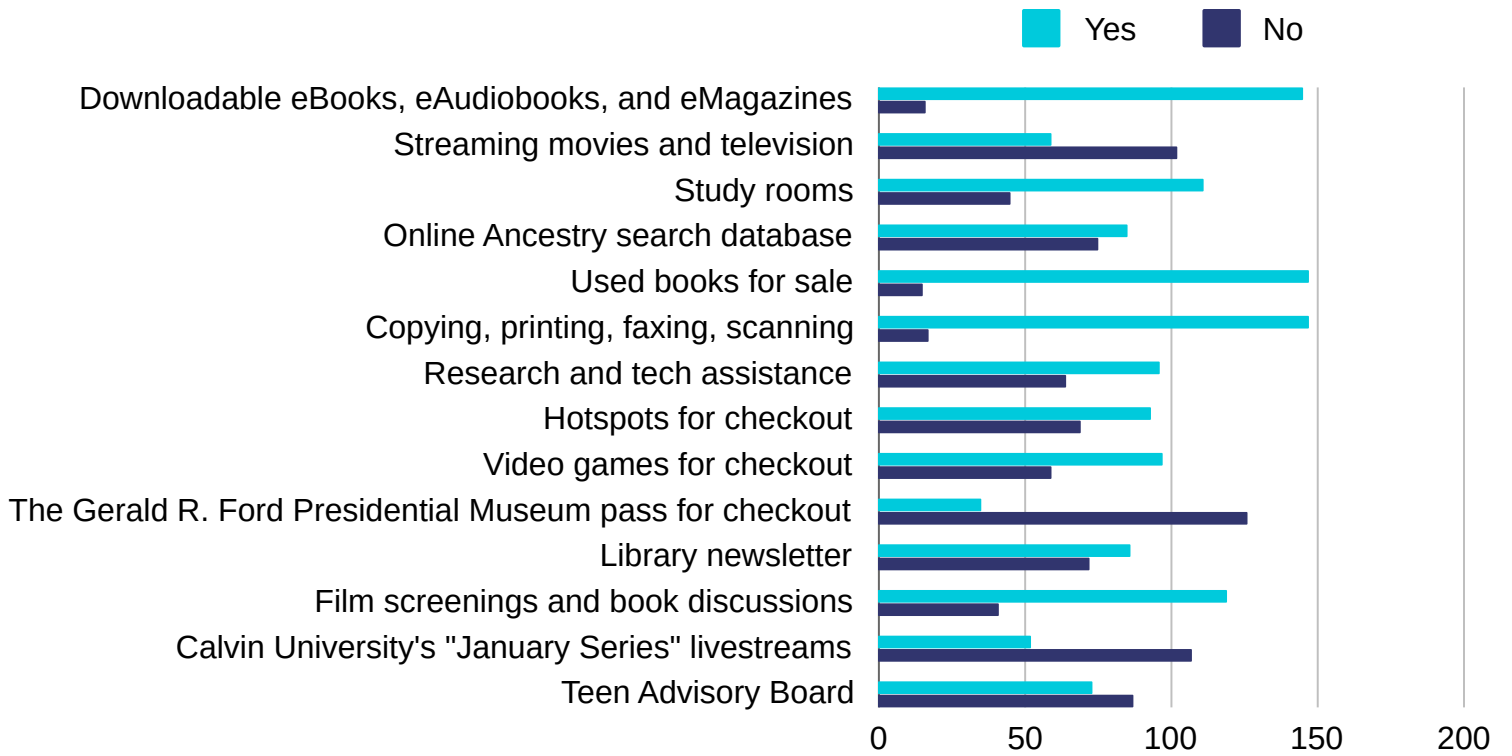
Yes No

Downloadable eBooks, eAudiobooks, and eMagazines
Streaming movies and television
Study rooms
Online Ancestry search database
Used books for sale
Copying, printing, faxing, scanning
Research and tech assistance
Hotspots for checkout
Video games for checkout
The Gerald R. Ford Presidential Museum pass for checkout
Library newsletter
Film screenings and book discussions
Calvin University's "January Series" livestreams
Teen Advisory Board

0 50 100 150 200